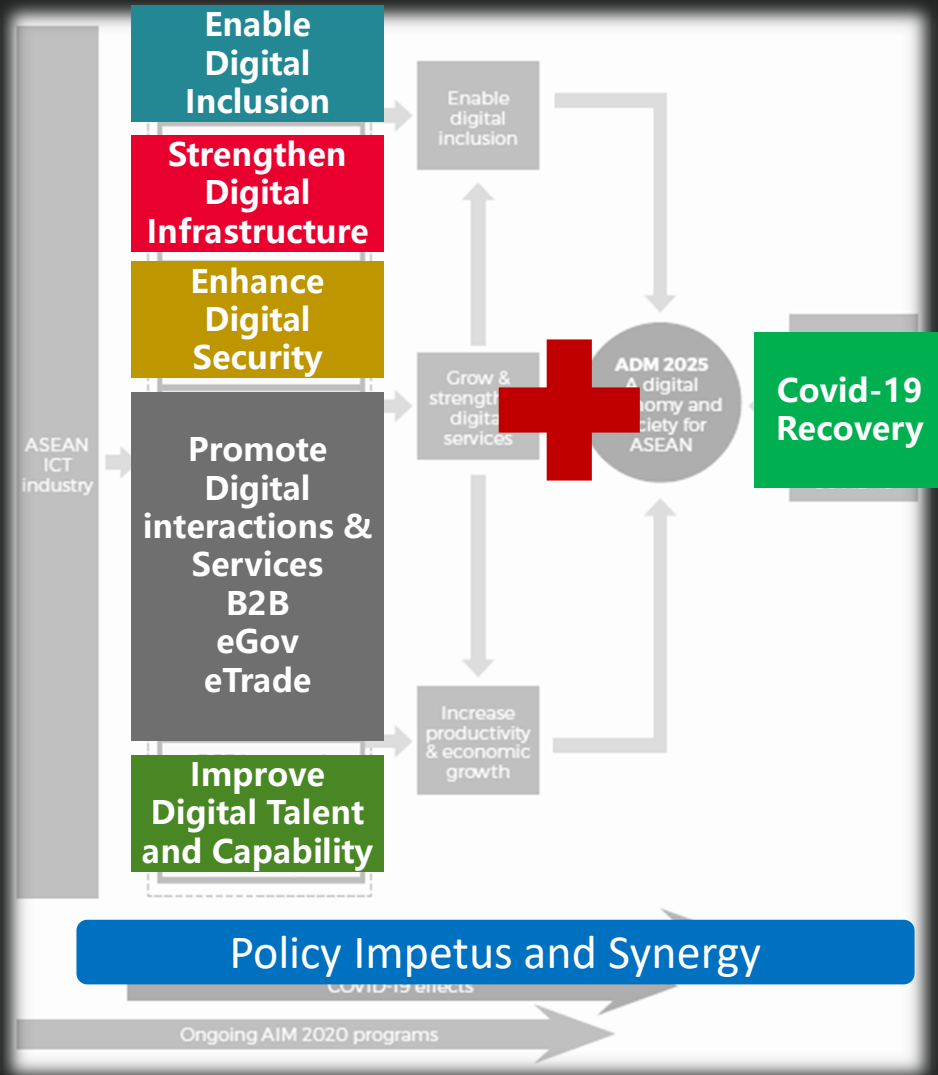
Enable Digital Inclusion

Strengthen Digital Infrastructure

Enhance Digital Security

Promote Digital interactions & Services B2B eGov eTrade

Improve Digital Talent and Capability

ASEAN ICT industry

Enable digital inclusion

Grow & strength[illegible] digita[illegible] services

Increase productivity & economic growth

ADM 2025 A digital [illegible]omy and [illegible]ciety for ASEAN

Covid-19 Recovery

Policy Impetus and Synergy

COVID-19 effects

Ongoing AIM 2020 programs